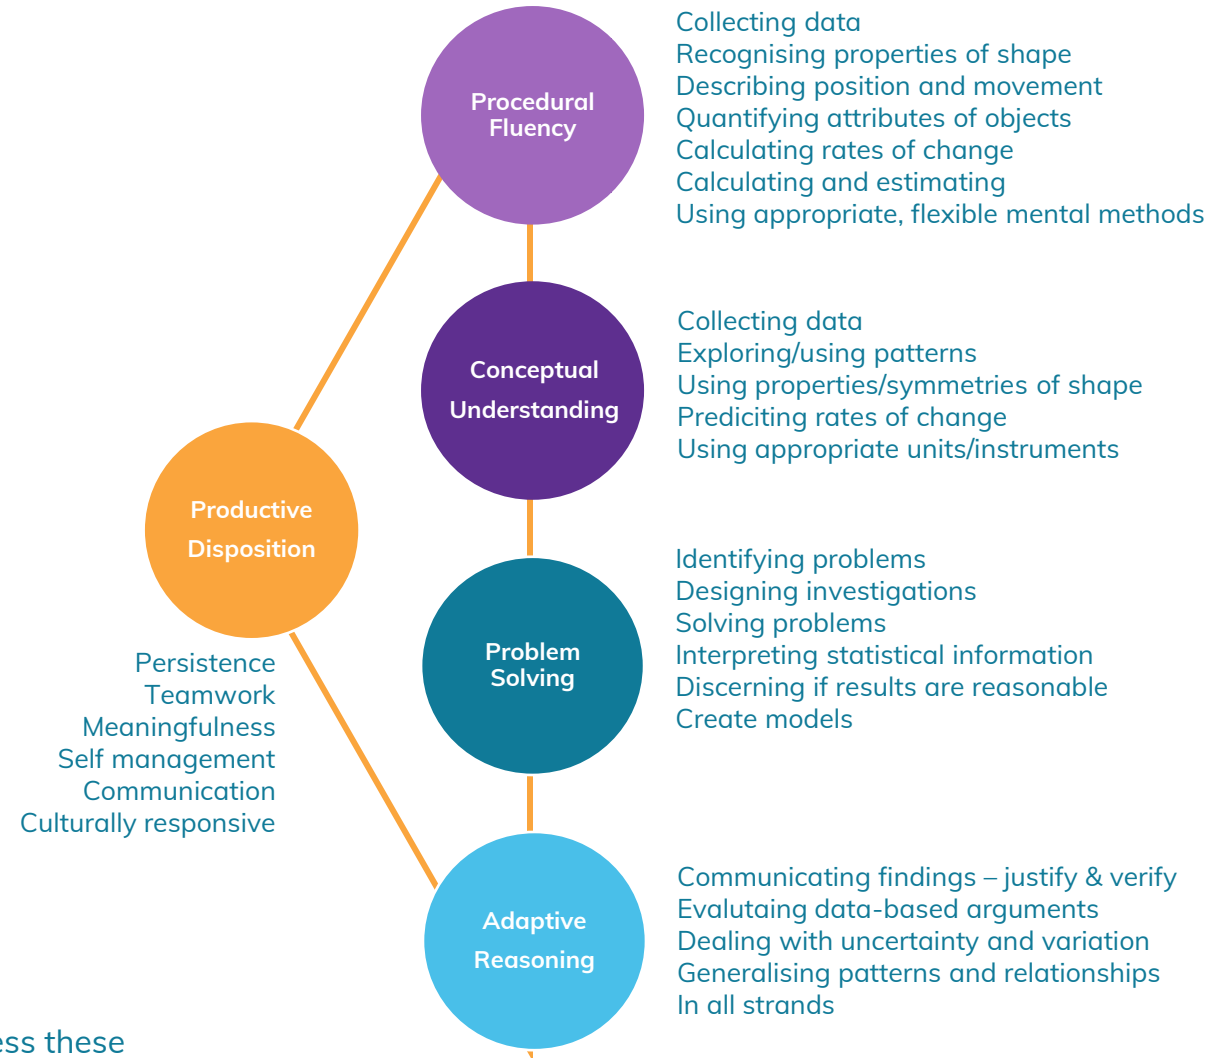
Procedural Fluency

Collecting data
Recognising properties of shape
Describing position and movement
Quantifying attributes of objects
Calculating rates of change
Calculating and estimating
Using appropriate, flexible mental methods

Conceptual Understanding

Collecting data
Exploring/using patterns
Using properties/symmetries of shape
Prediciting rates of change
Using appropriate units/instruments

Productive Disposition

Persistence
Teamwork
Meaningfulness
Self management
Communication
Culturally responsive

Problem Solving

Identifying problems
Designing investigations
Solving problems
Interpreting statistical information
Discerning if results are reasonable
Create models

Adaptive Reasoning

Communicating findings – justify & verify
Evalutaing data-based arguments
Dealing with uncertainty and variation
Generalising patterns and relationships
In all strands

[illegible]ess these